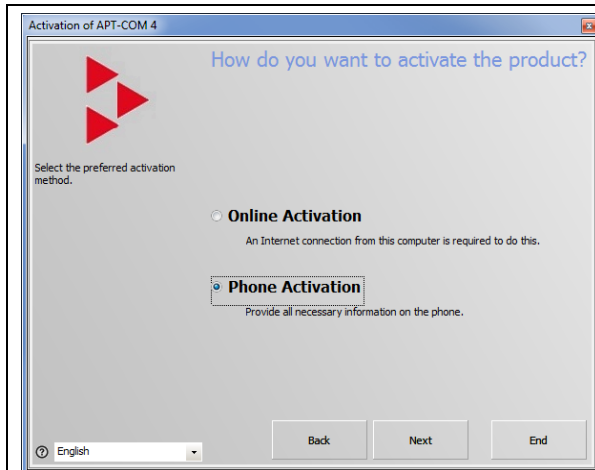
Activation of APT-COM 4

How do you want to activate the product?

Select the preferred activation method.

Online Activation

An Internet connection from this computer is required to do this.

Phone Activation

Provide all necessary information on the phone.

English

Back

Next

End